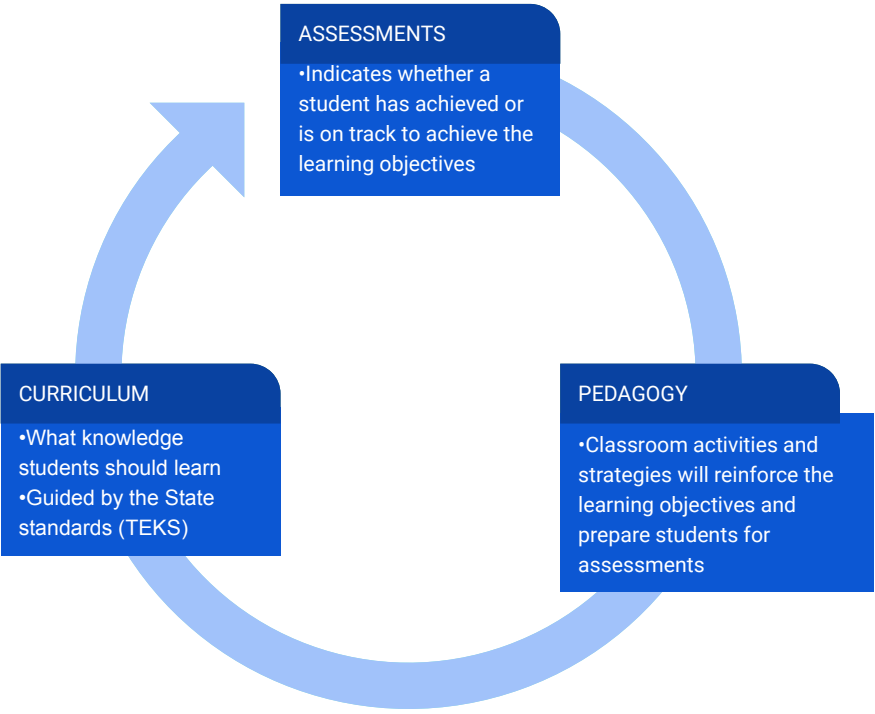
ASSESSMENTS

•Indicates whether a student has achieved or is on track to achieve the learning objectives

CURRICULUM

•What knowledge students should learn
•Guided by the State standards (TEKS)

PEDAGOGY

•Classroom activities and strategies will reinforce the learning objectives and prepare students for assessments